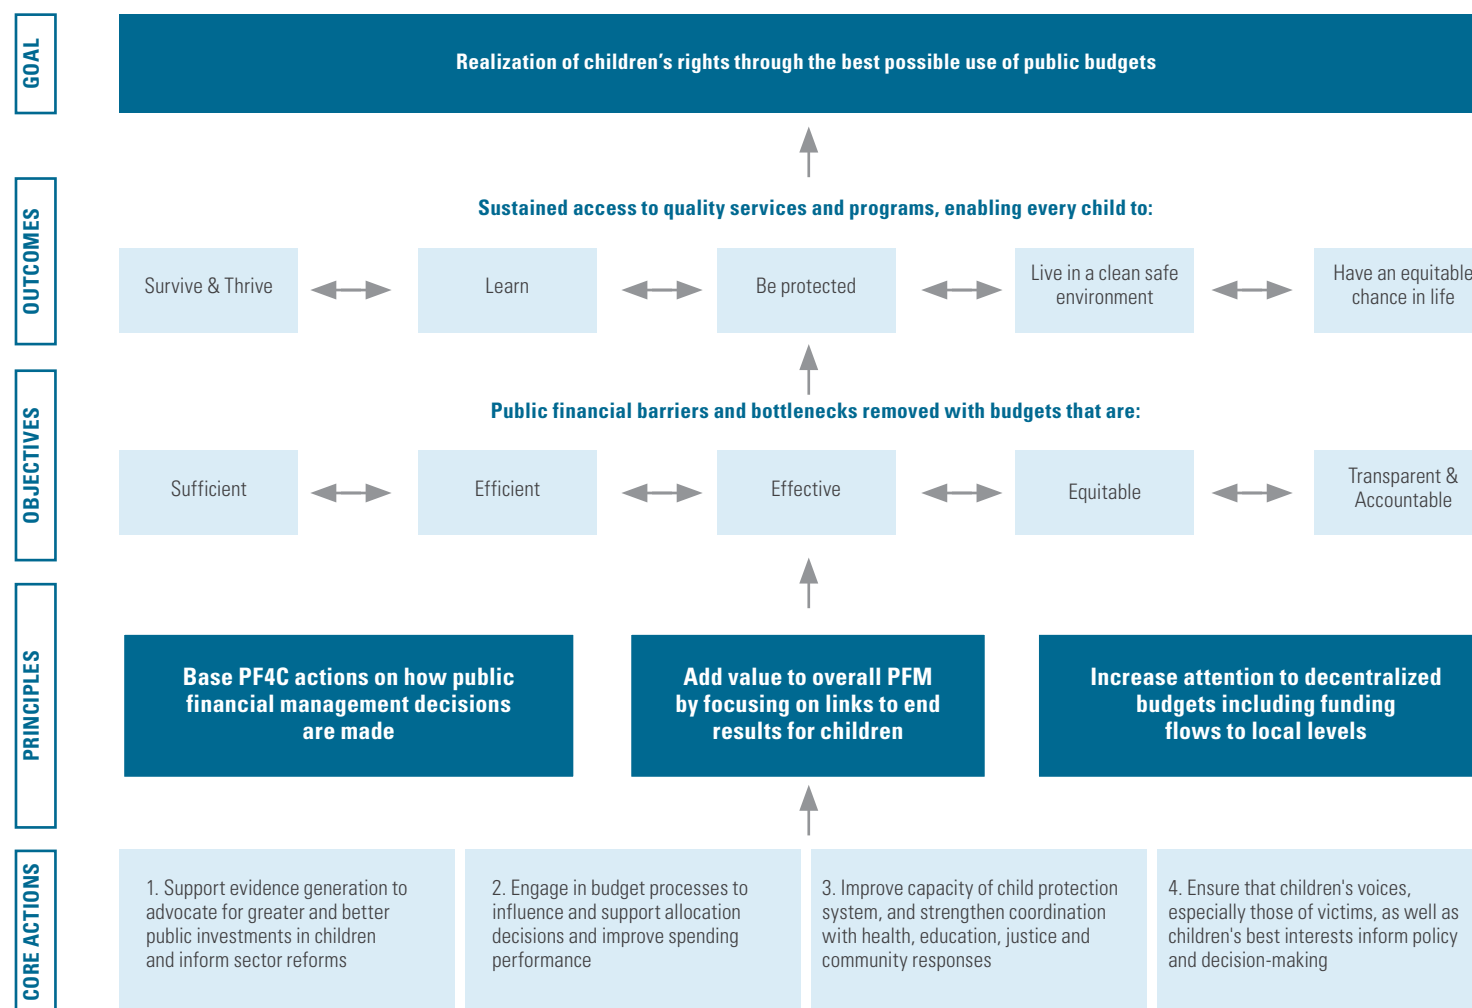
GOAL

Realization of children's rights through the best possible use of public budgets

OUTCOMES

Sustained access to quality services and programs, enabling every child to:

Survive & Thrive

Learn

Be protected

Live in a clean safe environment

Have an equitable chance in life

OBJECTIVES

Public financial barriers and bottlenecks removed with budgets that are:

Sufficient

Efficient

Effective

Equitable

Transparent & Accountable

PRINCIPLES

Base PF4C actions on how public financial management decisions are made

Add value to overall PFM by focusing on links to end results for children

Increase attention to decentralized budgets including funding flows to local levels

CORE ACTIONS

1. Support evidence generation to advocate for greater and better public investments in children and inform sector reforms

2. Engage in budget processes to influence and support allocation decisions and improve spending performance

3. Improve capacity of child protection system, and strengthen coordination with health, education, justice and community responses

4. Ensure that children's voices, especially those of victims, as well as children's best interests inform policy and decision-making